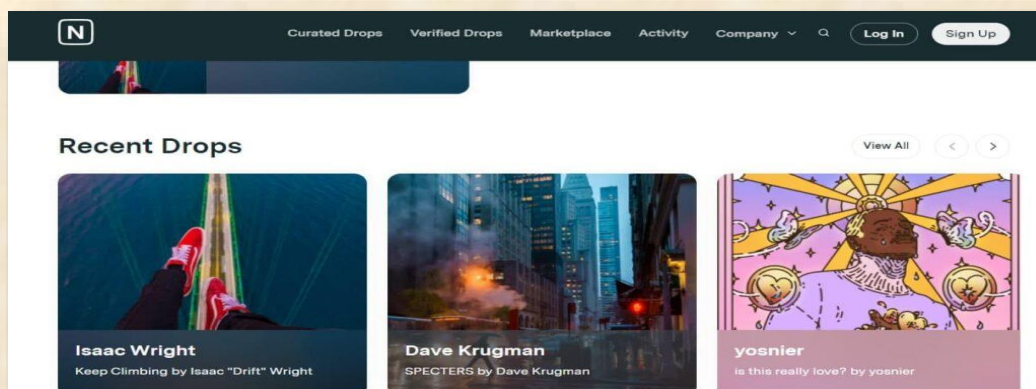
N

Curated Drops Verified Drops Marketplace Activity Company Log In Sign Up

Recent Drops

View All

Isaac Wright
Keep Climbing by Isaac "Drift" Wright

Dave Krugman
SPECTERS by Dave Krugman

yosnier
is this really love? by yosnier